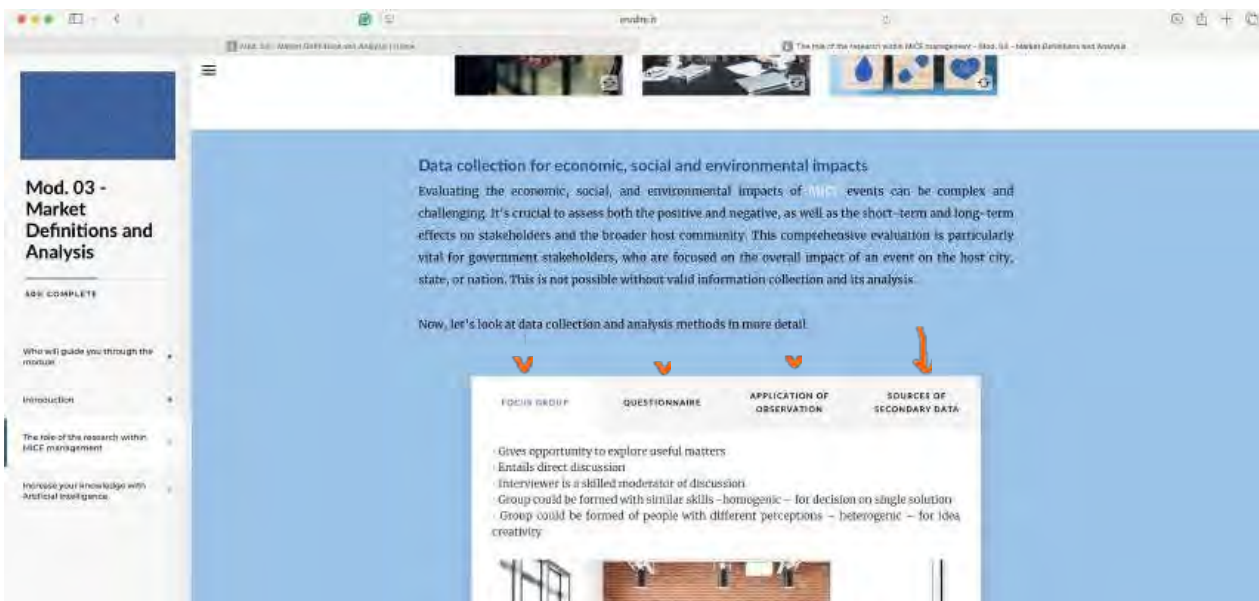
erudite.it

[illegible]

The role of the research within MICE management – Mod. 03 – Market Definitions and Analysis

Mod. 03 - Market Definitions and Analysis

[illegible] COMPLETE

Who will guide you through the module

Introduction

The role of the research within MICE management

Increase your knowledge with Artificial Intelligence

Data collection for economic, social and environmental impacts

Evaluating the economic, social, and environmental impacts of MICE events can be complex and challenging. It's crucial to assess both the positive and negative, as well as the short-term and long-term effects on stakeholders and the broader host community. This comprehensive evaluation is particularly vital for government stakeholders, who are focused on the overall impact of an event on the host city, state, or nation. This is not possible without valid information collection and its analysis.

Now, let's look at data collection and analysis methods in more detail.

FOCUS GROUP

QUESTIONNAIRE

APPLICATION OF OBSERVATION

SOURCES OF SECONDARY DATA

· Gives opportunity to explore useful matters
· Entails direct discussion
· Interviewer is a skilled moderator of discussion
· Group could be formed with similar skills - homogenic – for decision on single solution
· Group could be formed of people with different perceptions – heterogenic – for idea creativity